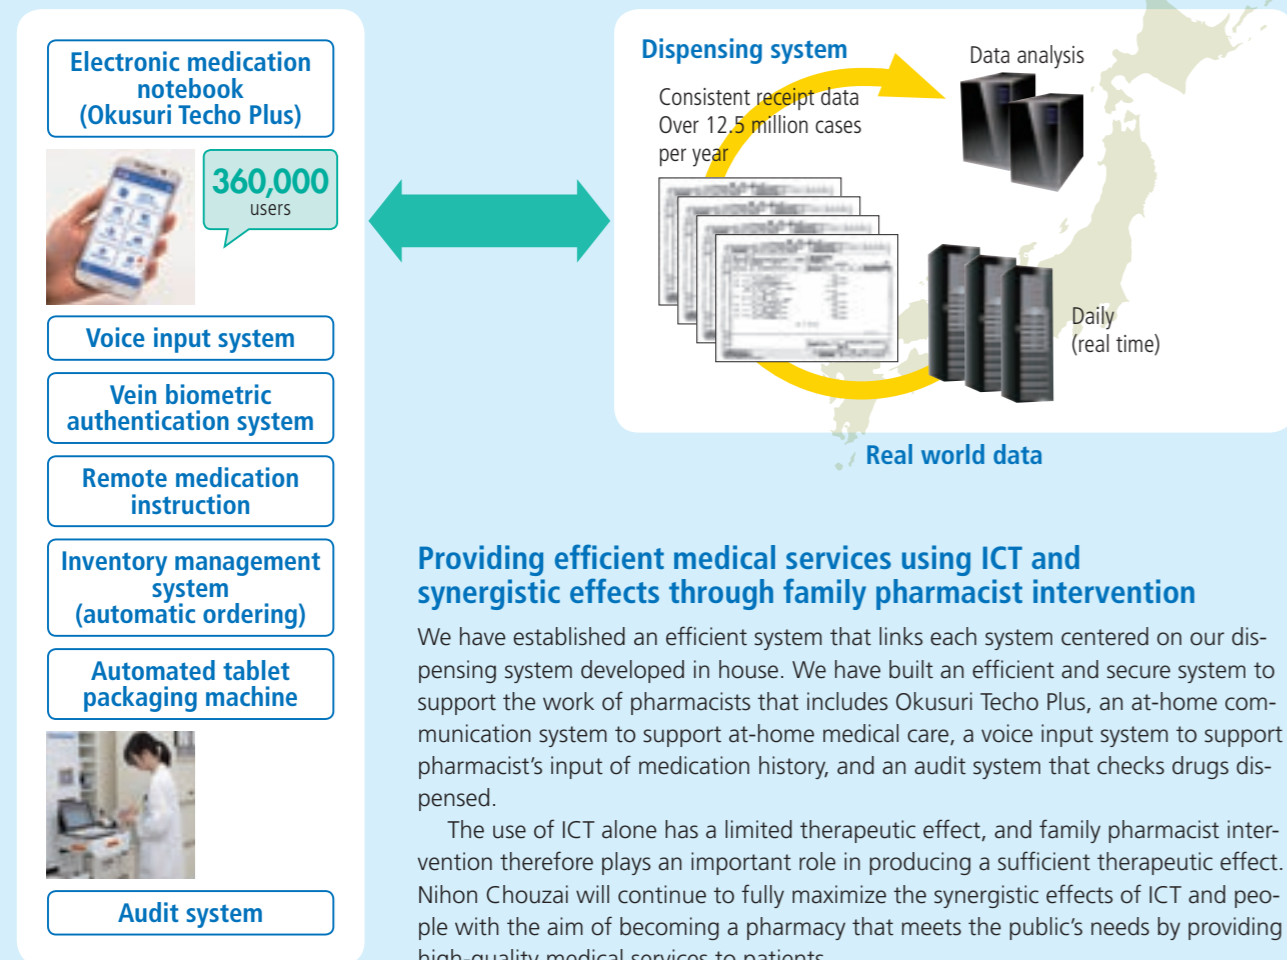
Electronic medication notebook (Okusuri Techo Plus)

360,000 users

Voice input system

Vein biometric authentication system

Remote medication instruction

Inventory management system (automatic ordering)

Automated tablet packaging machine

Audit system

Dispensing system

Consistent receipt data Over 12.5 million cases per year

Data analysis

Daily (real time)

Real world data

Providing efficient medical services using ICT and synergistic effects through family pharmacist intervention

We have established an efficient system that links each system centered on our dispensing system developed in house. We have built an efficient and secure system to support the work of pharmacists that includes Okusuri Techo Plus, an at-home communication system to support at-home medical care, a voice input system to support pharmacist's input of medication history, and an audit system that checks drugs dispensed.

The use of ICT alone has a limited therapeutic effect, and family pharmacist intervention therefore plays an important role in producing a sufficient therapeutic effect. Nihon Chouzai will continue to fully maximize the synergistic effects of ICT and people with the aim of becoming a pharmacy that meets the public's needs by providing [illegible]